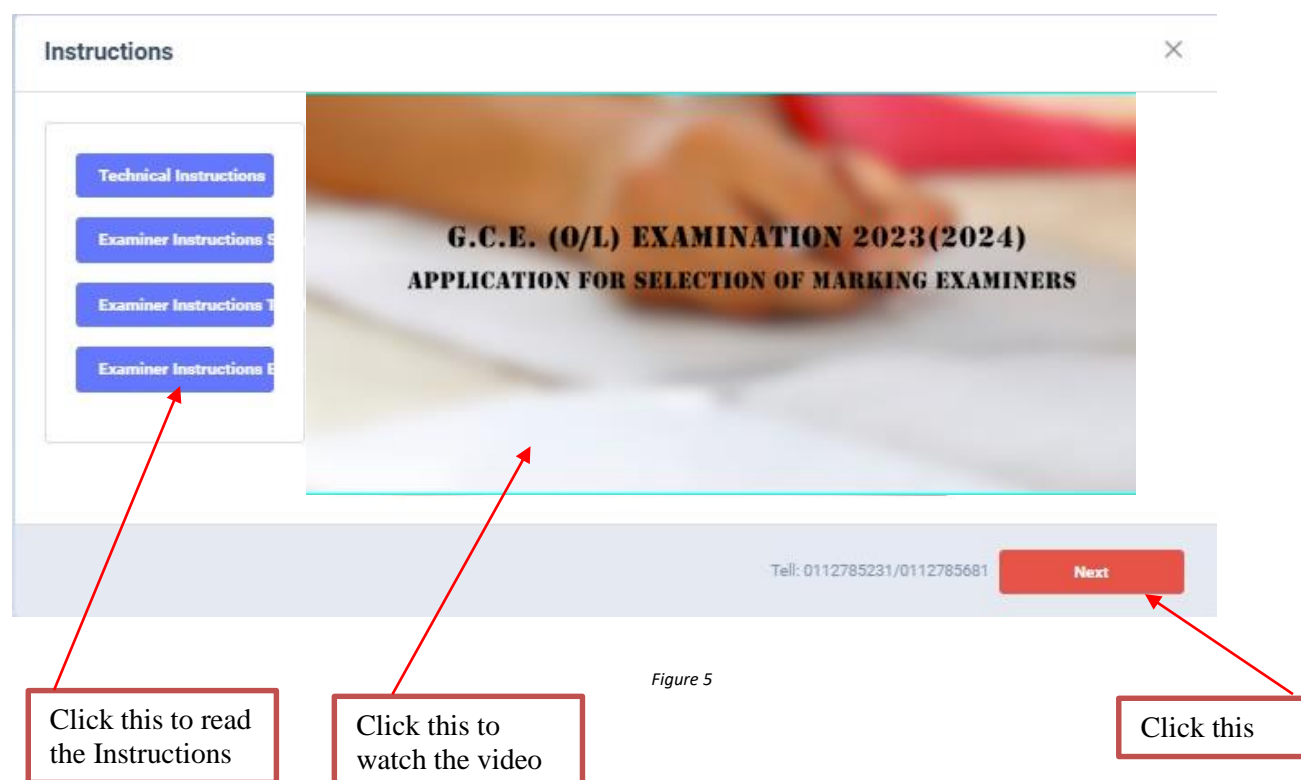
Instructions

×

Technical Instructions

Examiner Instructions S

Examiner Instructions T

Examiner Instructions E

G.C.E. (O/L) EXAMINATION 2023(2024)
APPLICATION FOR SELECTION OF MARKING EXAMINERS

Tell: 0112785231/0112785681

Next

Figure 5

Click this to read the Instructions

Click this to watch the video

Click this